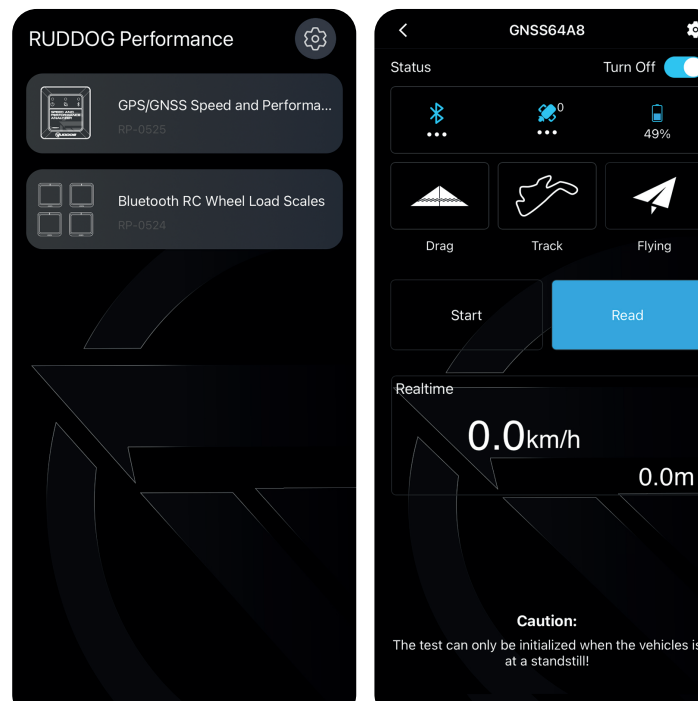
RUDDOG Performance

GPS/GNSS Speed and Performa...
RP-0525

Bluetooth RC Wheel Load Scales
RP-0524

<
GNSS64A8

Status
Turn Off

•••
0
•••
49%

Drag
Track
Flying

Start
Read

Realtime
0.0km/h
0.0m

Caution:
The test can only be initialized when the vehicles is at a standstill!